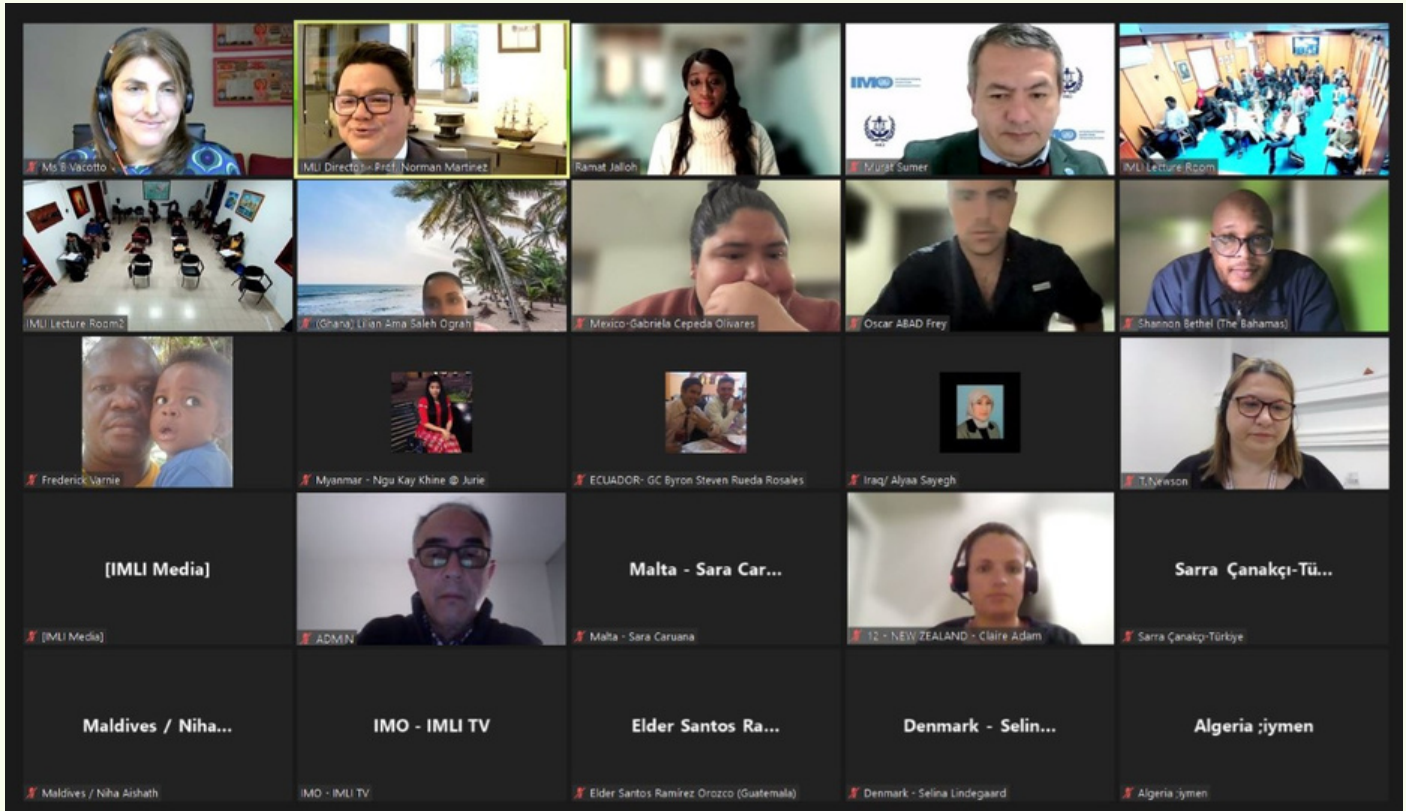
Ms B Vacotto

IMLI Director - Prof. Norman Martinez

Ramat Jalloh

IMO

Murat Sumer

IMLI Lecture Room

IMLI Lecture Room2

(Ghana) Lilian Ama Saleh Ograh

Mexico-Gabriela Cepeda Olivares

Oscar ABAD Frey

Shannon Bethel (The Bahamas)

Frederick Varnie

Myanmar - Ngu Kay Khine @ Jurie

ECUADOR- GC Byron Steven Rueda Rosales

Iraq/ Alyaa Sayegh

T.Newson

[IMLI Media]

[IMLI Media]

ADMIN

Malta - Sara Car...

Malta - Sara Caruana

12 - NEW ZEALAND - Claire Adam

Sarra Çanakçı-Tü...

Sarra Çanakçı-Türkiye

Maldives / Niha...

Maldives / Niha Aishath

IMO - IMLI TV

IMO - IMLI TV

Elder Santos Ra...

Elder Santos Ramirez Orozco (Guatemala)

Denmark - Selin...

Denmark - Selina Lindegaard

Algeria ;iymen

Algeria ;iymen